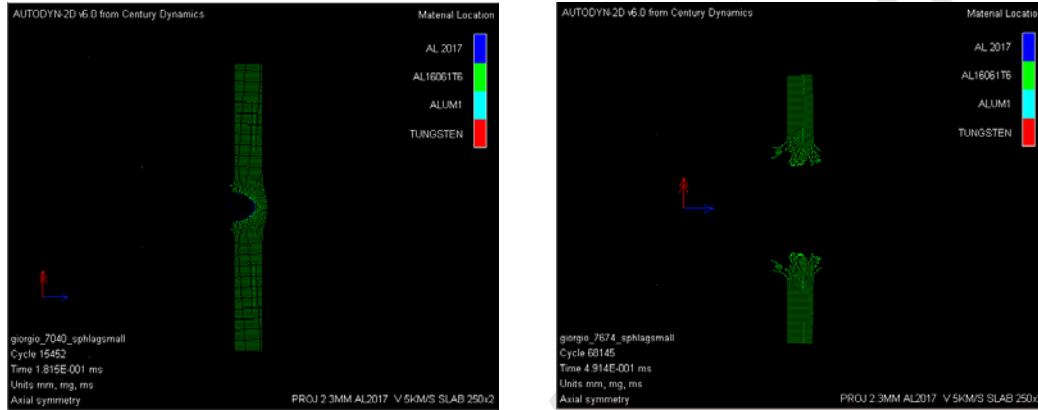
AUTODYN-2D v6.0 from Century Dynamics

Material Location

AL 2017

AL16061T6

ALUM1

TUNGSTEN

giorgio_7040_sphlagsmall
Cycle 15452
Time 1.815E-001 ms
Units mm, mg, ms
Axial symmetry

PROJ 2.3MM AL2017 V 5KM/S SLAB 250x2

AUTODYN-2D v6.0 from Century Dynamics

Material Locatio

AL 2017

AL16061T6

ALUM1

TUNGSTEN

giorgio_7674_sphlagsmall
Cycle 68145
Time 4.914E-001 ms
Units mm, mg, ms
Axial symmetry

PROJ 2.3MM AL2017 V 5KM/S SLAB 250x